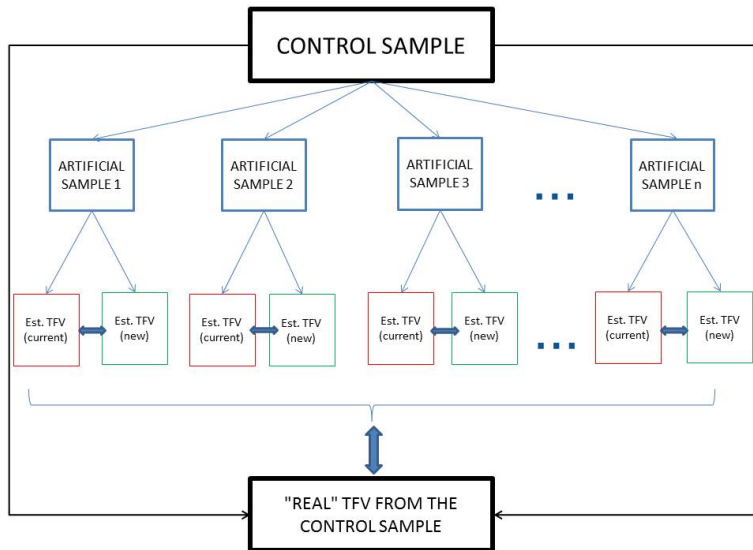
CONTROL SAMPLE

ARTIFICIAL SAMPLE 1

ARTIFICIAL SAMPLE 2

ARTIFICIAL SAMPLE 3

...

ARTIFICIAL SAMPLE n

Est. TFV (current)

Est. TFV (new)

Est. TFV (current)

Est. TFV (new)

Est. TFV (current)

Est. TFV (new)

...

Est. TFV (current)

Est. TFV (new)

"REAL" TFV FROM THE CONTROL SAMPLE